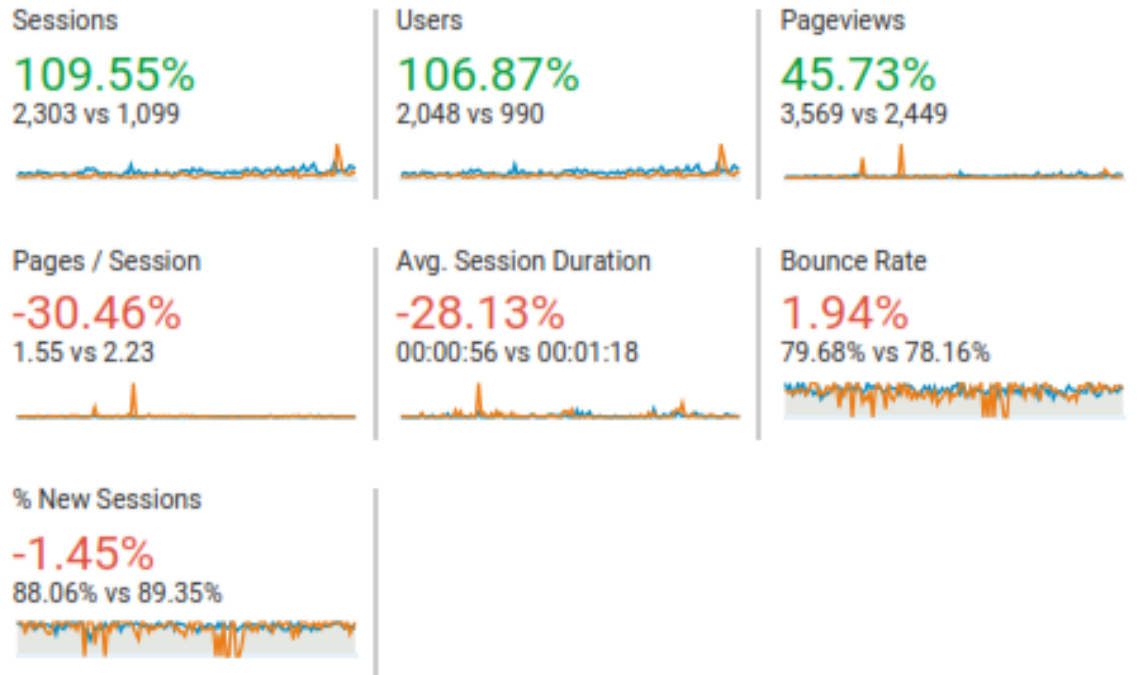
Sessions
109.55%
2,303 vs 1,099

Users
106.87%
2,048 vs 990

Pageviews
45.73%
3,569 vs 2,449

Pages / Session
-30.46%
1.55 vs 2.23

Avg. Session Duration
-28.13%
00:00:56 vs 00:01:18

Bounce Rate
1.94%
79.68% vs 78.16%

% New Sessions
-1.45%
88.06% vs 89.35%